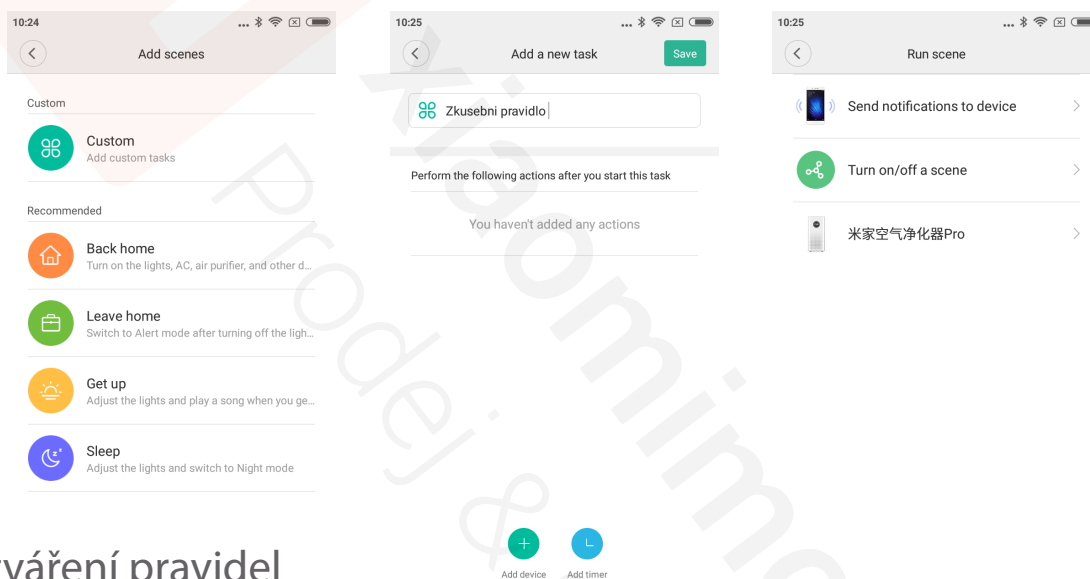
10:24

Add scenes

Custom

Custom
Add custom tasks

Recommended

Back home
Turn on the lights, AC, air purifier, and other d...

Leave home
Switch to Alert mode after turning off the ligh...

Get up
Adjust the lights and play a song when you ge...

Sleep
Adjust the lights and switch to Night mode

10:25

Add a new task

Save

Zkusebni pravidlo

Perform the following actions after you start this task

You haven't added any actions

Add device

Add timer

10:25

Run scene

Send notifications to device

Turn on/off a scene

米家空气净化器Pro

vytváření pravidel

Prodej & Xiaomimo